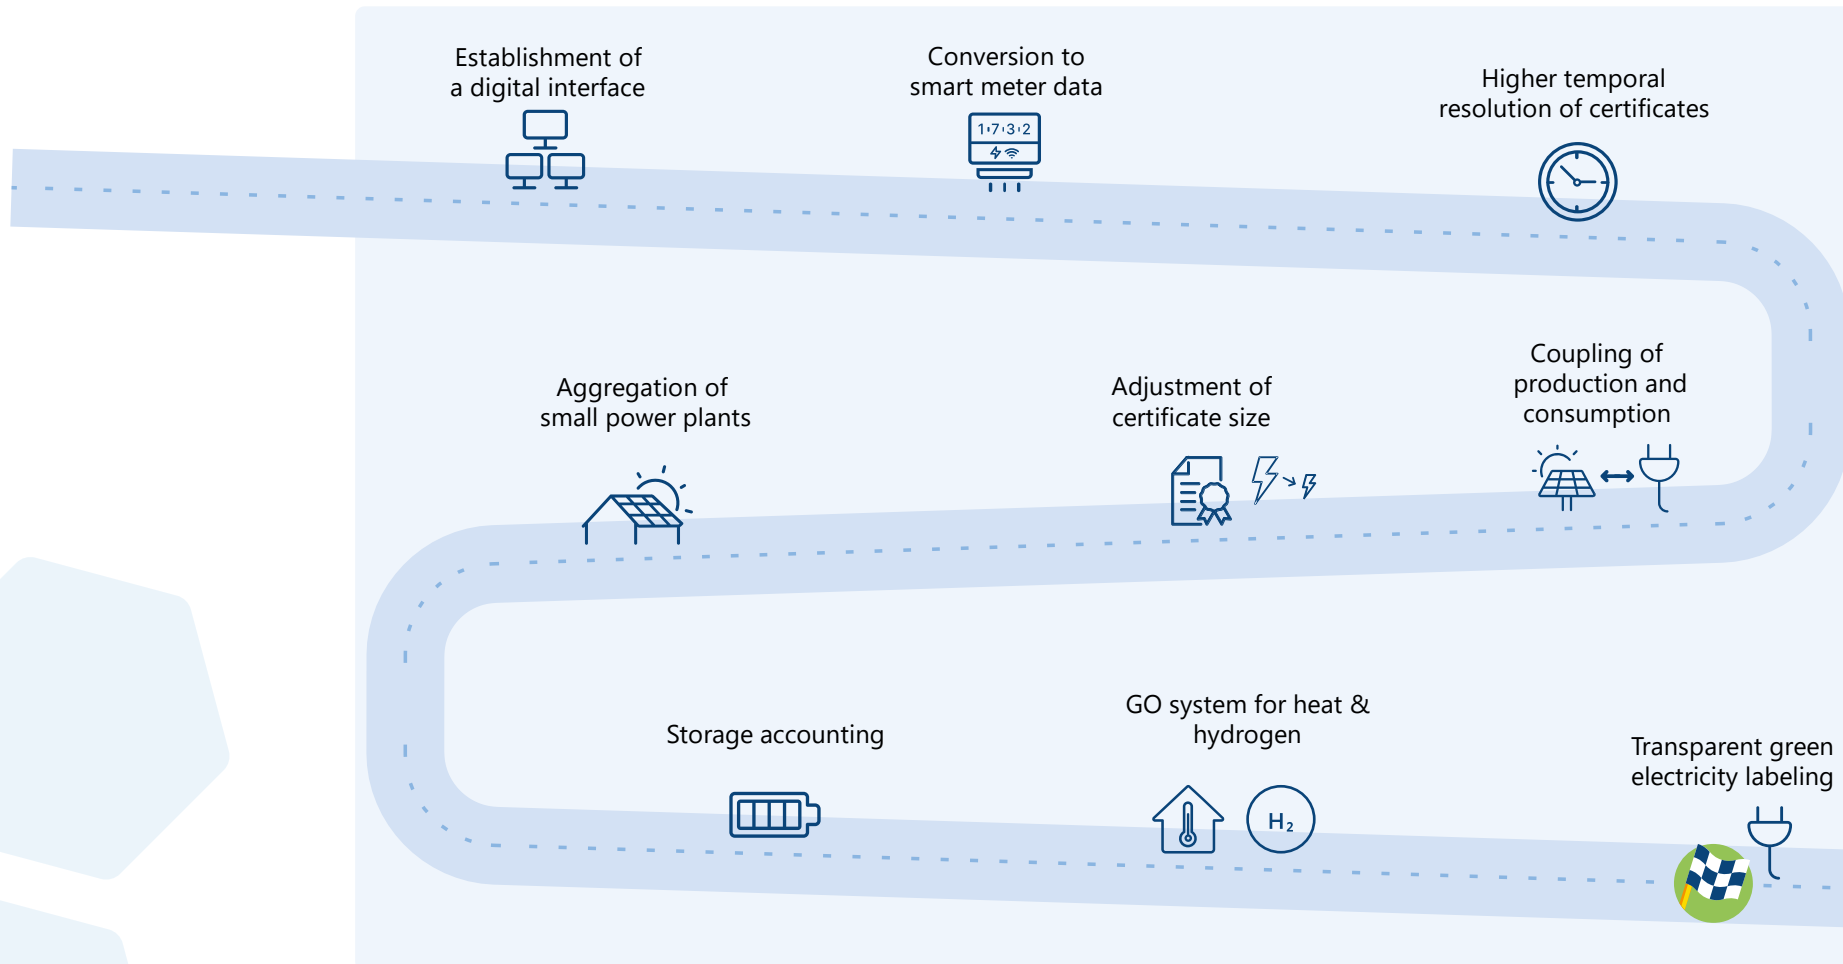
Establishment of a digital interface

Conversion to smart meter data

1·7·3·2

Higher temporal resolution of certificates

Aggregation of small power plants

Adjustment of certificate size

Coupling of production and consumption

Storage accounting

GO system for heat & hydrogen

$H_2$

Transparent green electricity labeling